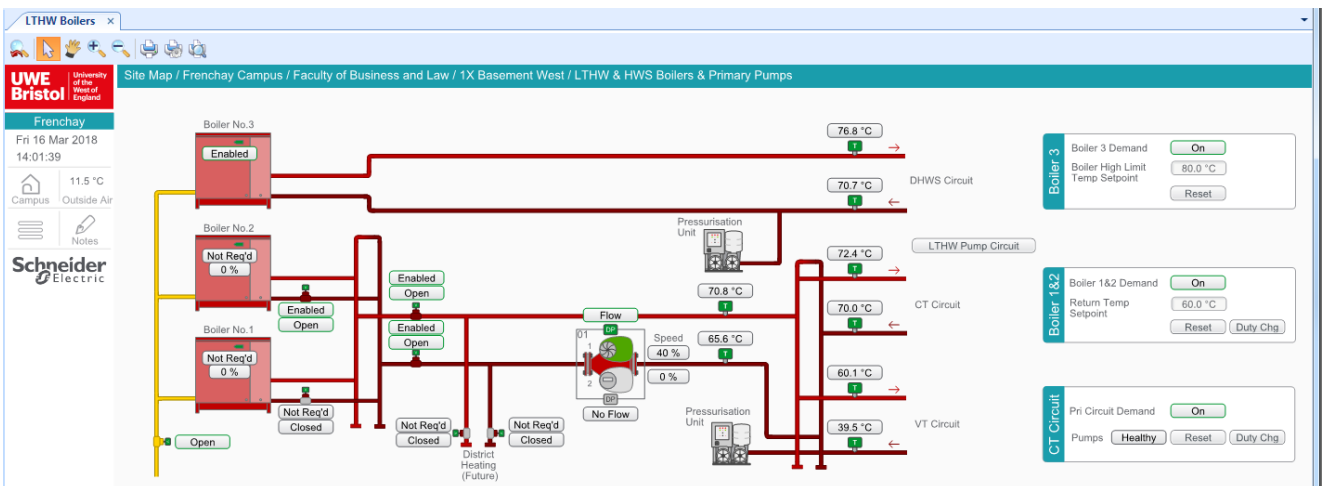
LTHW Boilers ×

UWE Bristol University of the West of England

Site Map / Frenchay Campus / Faculty of Business and Law / 1X Basement West / LTHW & HWS Boilers & Primary Pumps

Frenchay
Fri 16 Mar 2018
14:01:39

Campus
11.5 °C
Outside Air

Notes

Schneider Electric

Boiler No.3
Enabled

Boiler No.2
Not Req'd
0 %

Enabled
Open

Boiler No.1
Not Req'd
0 %

Not Req'd
Closed

Open

Enabled
Open

Enabled
Open

Not Req'd
Closed

Not Req'd
Closed

District Heating (Future)

Flow
01
DP
1
2
DP
No Flow

Speed
40 %
0 %

70.8 °C
T

65.6 °C
T

Pressurisation Unit

Pressurisation Unit

76.8 °C
T

70.7 °C
T

DHWS Circuit

LTHW Pump Circuit

72.4 °C
T

70.0 °C
T

CT Circuit

60.1 °C
T

39.5 °C
T

VT Circuit

Boiler 3
Boiler 3 Demand On
Boiler High Limit Temp Setpoint 80.0 °C
Reset

Boiler 1&2
Boiler 1&2 Demand On
Return Temp Setpoint 60.0 °C
Reset Duty Chg

CT Circuit
Pri Circuit Demand On
Pumps Healthy Reset Duty Chg